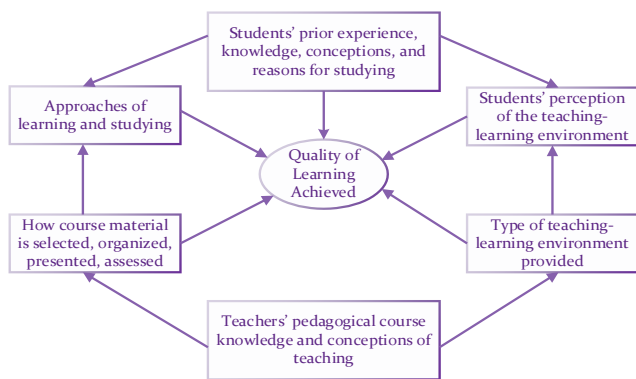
Students' prior experience, knowledge, conceptions, and reasons for studying

Approaches of learning and studying

Students' perception of the teaching-learning environment

Quality of Learning Achieved

How course material is selected, organized, presented, assessed

Type of teaching-learning environment provided

Teachers' pedagogical course knowledge and conceptions of teaching